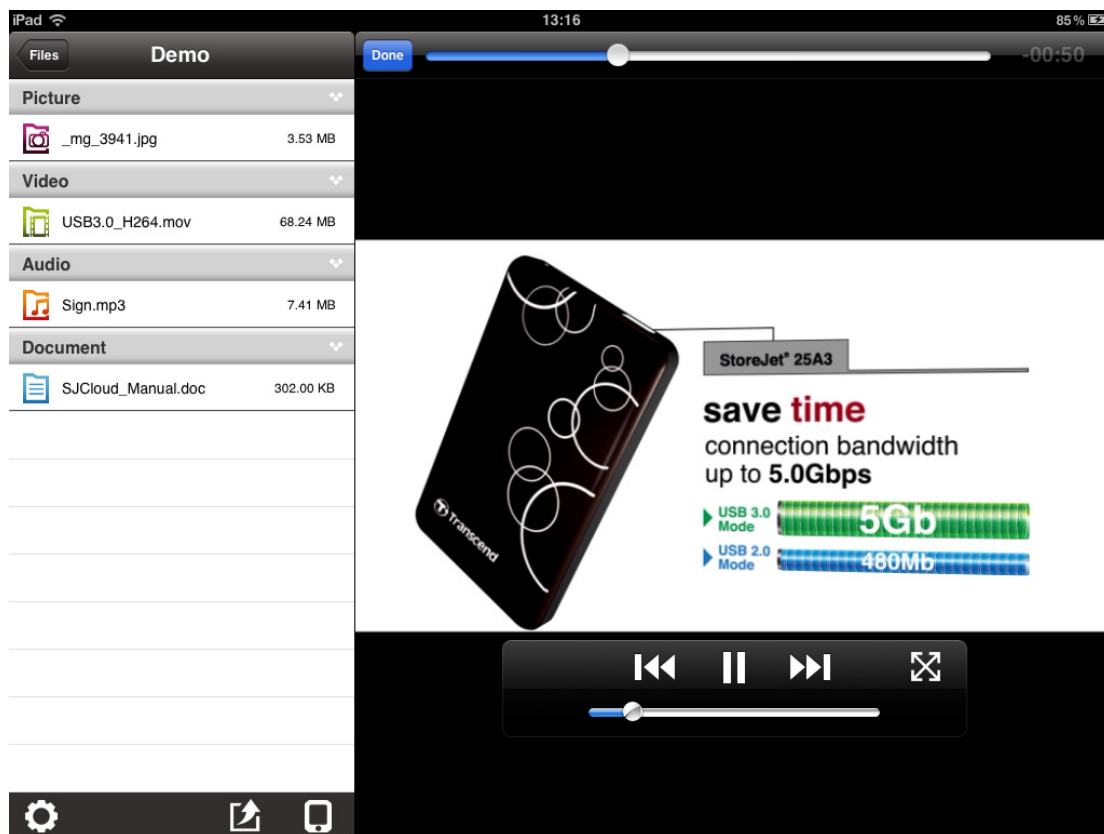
iPad
13:16
85 %

Files
Demo

Picture
_mg_3941.jpg 3.53 MB
Video
USB3.0_H264.mov 68.24 MB
Audio
Sign.mp3 7.41 MB
Document
SJCloud_Manual.doc 302.00 KB

Done
-00:50

Transcend
StoreJet® 25A3
save time
connection bandwidth up to 5.0Gbps
USB 3.0 Mode 5Gb
USB 2.0 Mode 480Mb